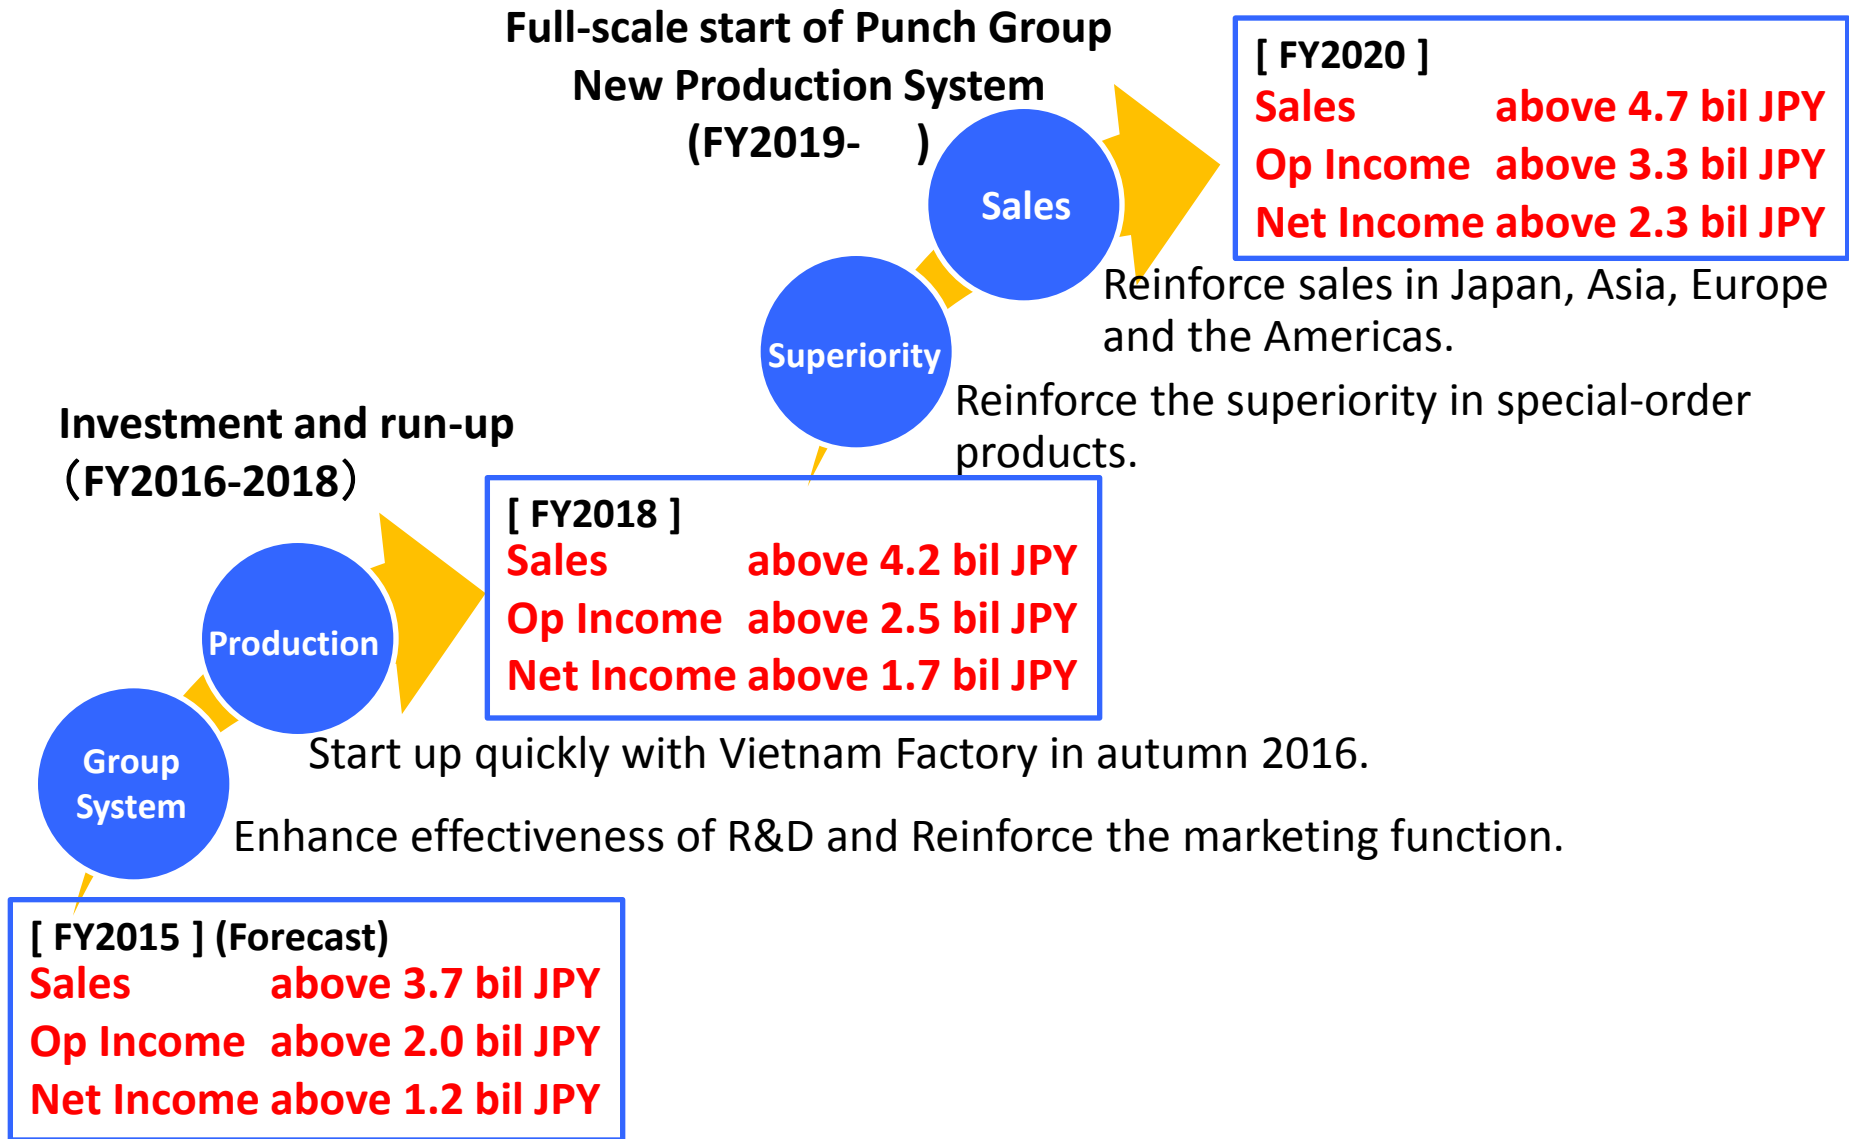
Full-scale start of Punch Group New Production System (FY2019- )

[ FY2020 ]
Sales above 4.7 bil JPY
Op Income above 3.3 bil JPY
Net Income above 2.3 bil JPY

Sales

Reinforce sales in Japan, Asia, Europe and the Americas.

Superiority

Reinforce the superiority in special-order products.

Investment and run-up（FY2016-2018）

[ FY2018 ]
Sales above 4.2 bil JPY
Op Income above 2.5 bil JPY
Net Income above 1.7 bil JPY

Production

Start up quickly with Vietnam Factory in autumn 2016.

Group System

Enhance effectiveness of R&D and Reinforce the marketing function.

[ FY2015 ] (Forecast)
Sales above 3.7 bil JPY
Op Income above 2.0 bil JPY
Net Income above 1.2 bil JPY